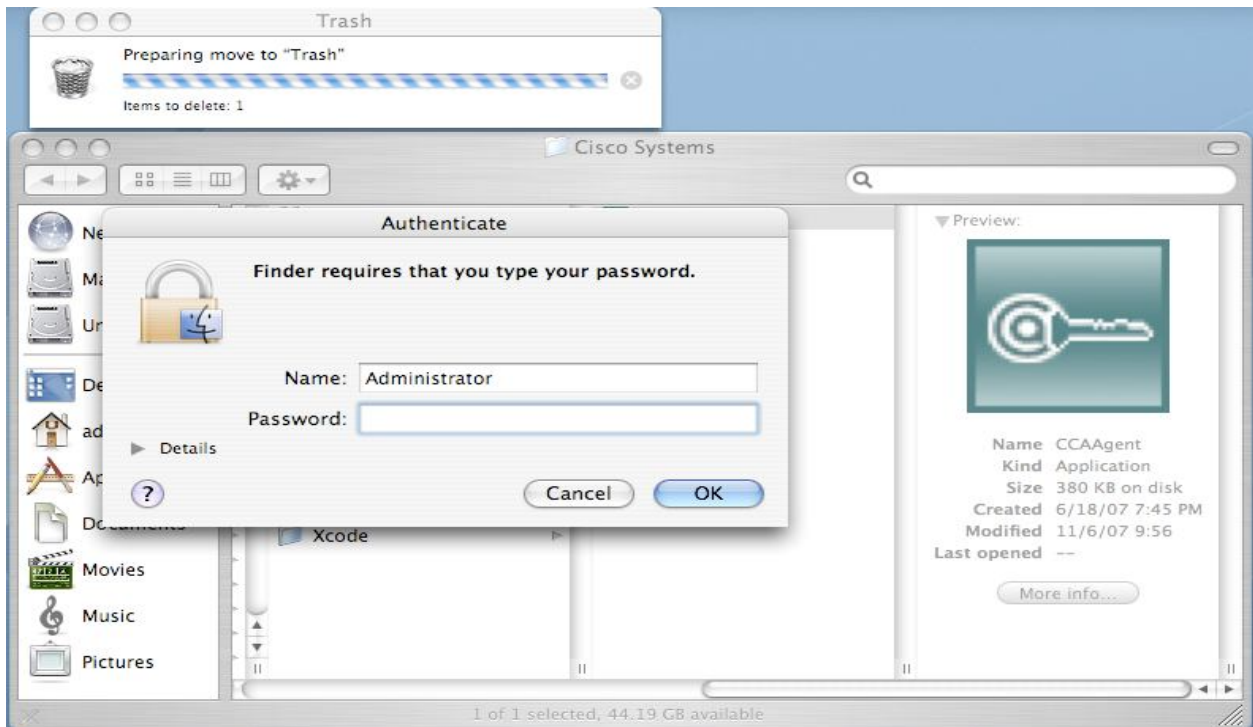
Trash

Preparing move to "Trash"

Items to delete: 1

Cisco Systems

Ne

Ma

Ur

De

ad

Ap

Documents

Movies

Music

Pictures

Authenticate

Finder requires that you type your password.

Name: Administrator

Password:

Details

?

Cancel

OK

Xcode

Preview:

Name CCAAgent
Kind Application
Size 380 KB on disk
Created 6/18/07 7:45 PM
Modified 11/6/07 9:56
Last opened --

More info...

1 of 1 selected, 44.19 GB available